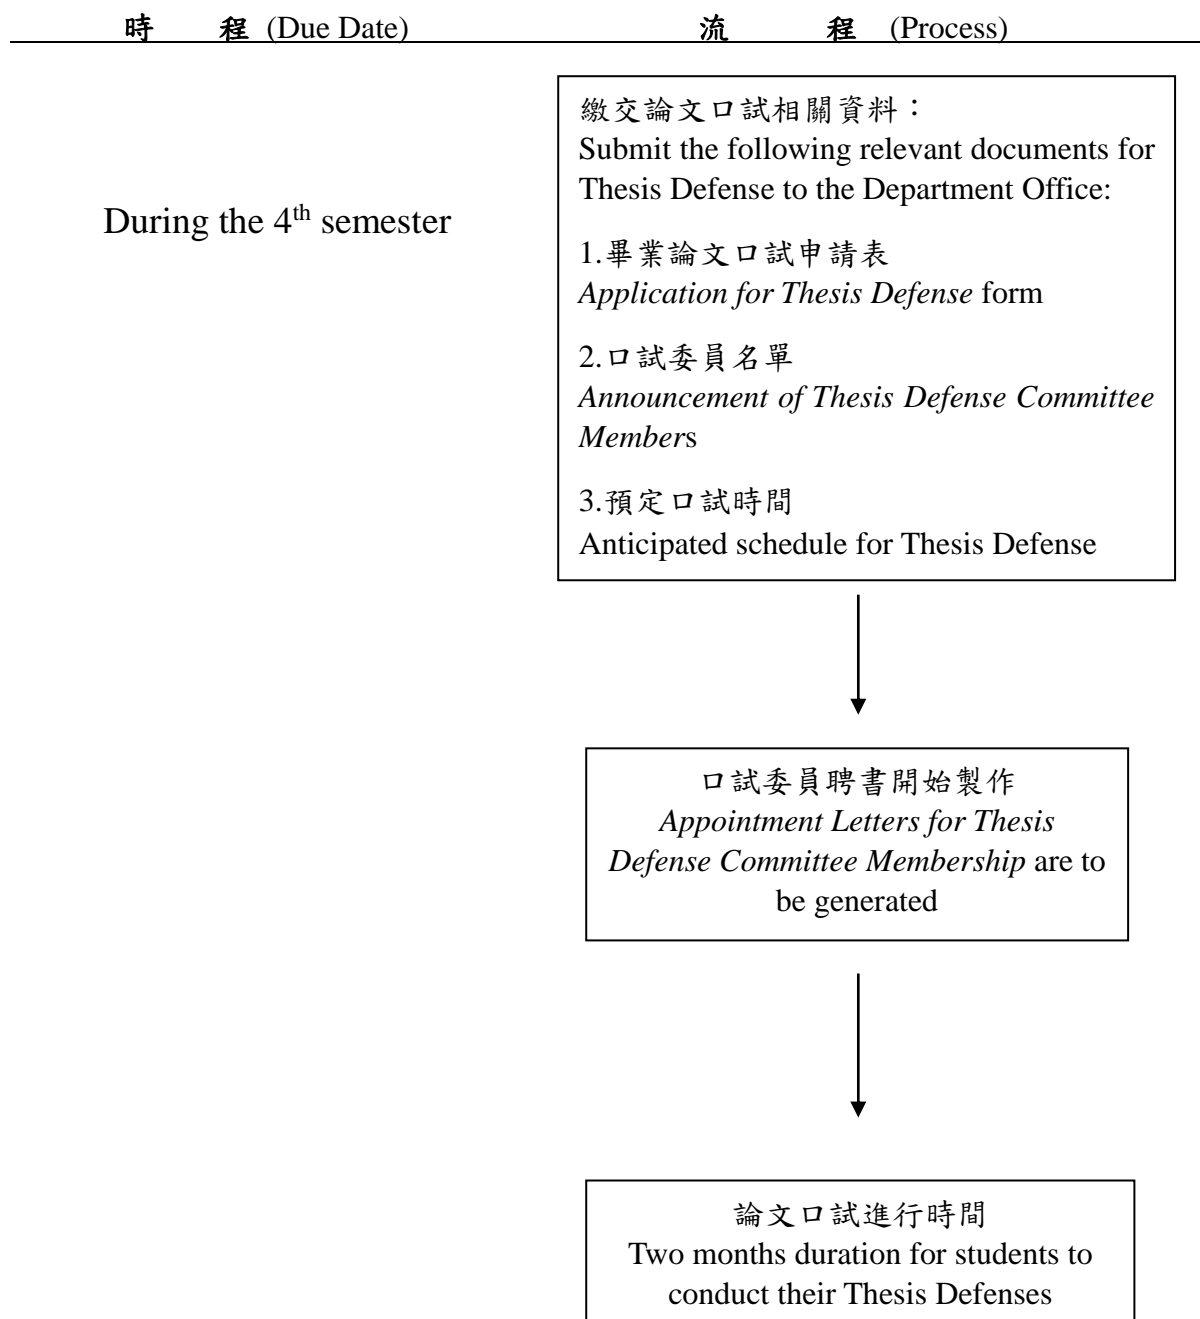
時　程 (Due Date)

流　程 (Process)

During the 4$^{th}$ semester

繳交論文口試相關資料：
Submit the following relevant documents for Thesis Defense to the Department Office:

1.畢業論文口試申請表
Application for Thesis Defense form

2.口試委員名單
Announcement of Thesis Defense Committee Members

3.預定口試時間
Anticipated schedule for Thesis Defense

口試委員聘書開始製作
Appointment Letters for Thesis Defense Committee Membership are to be generated

論文口試進行時間
Two months duration for students to conduct their Thesis Defenses